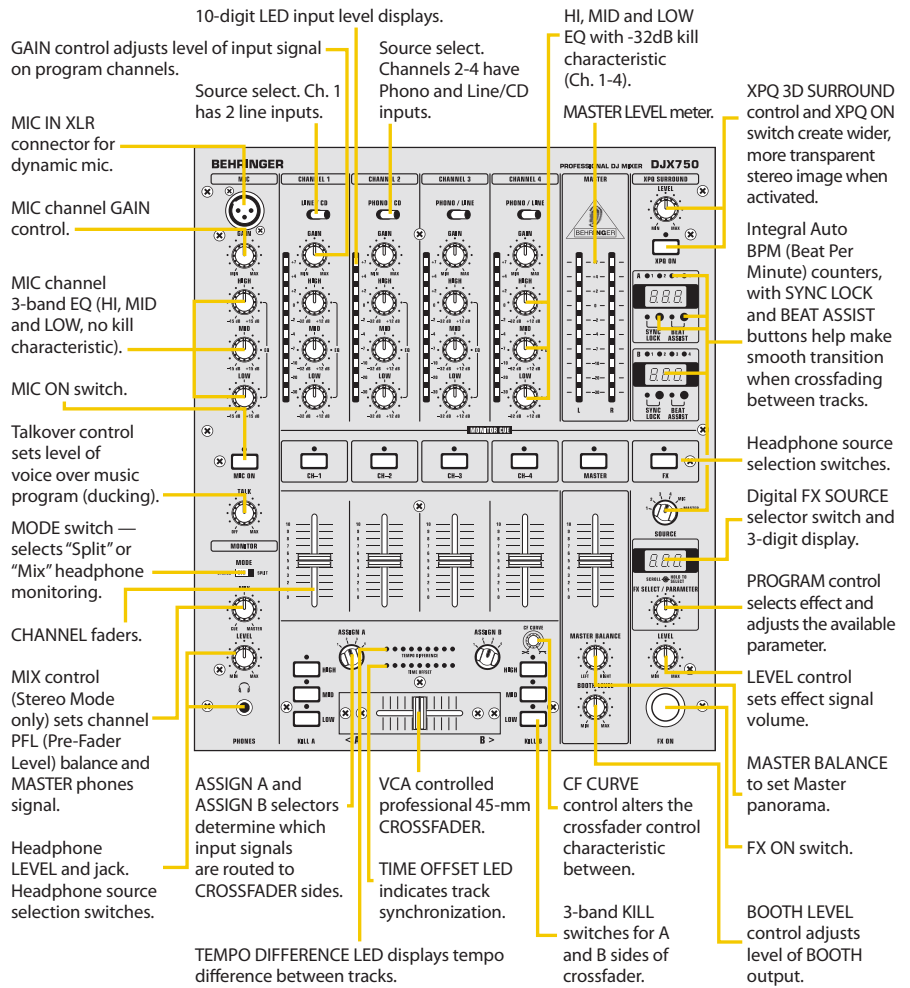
10-digit LED input level displays.

GAIN control adjusts level of input signal on program channels.

Source select. Ch. 1 has 2 line inputs.

Source select. Channels 2-4 have Phono and Line/CD inputs.

HI, MID and LOW EQ with -32dB kill characteristic (Ch. 1-4).

MASTER LEVEL meter.

XPQ 3D SURROUND control and XPQ ON switch create wider, more transparent stereo image when activated.

MIC IN XLR connector for dynamic mic.

MIC channel GAIN control.

MIC channel 3-band EQ (HI, MID and LOW, no kill characteristic).

MIC ON switch.

Talkover control sets level of voice over music program (ducking).

MODE switch — selects "Split" or "Mix" headphone monitoring.

CHANNEL faders.

MIX control (Stereo Mode only) sets channel PFL (Pre-Fader Level) balance and MASTER phones signal.

Headphone LEVEL and jack. Headphone source selection switches.

Integral Auto BPM (Beat Per Minute) counters, with SYNC LOCK and BEAT ASSIST buttons help make smooth transition when crossfading between tracks.

Headphone source selection switches.

Digital FX SOURCE selector switch and 3-digit display.

PROGRAM control selects effect and adjusts the available parameter.

LEVEL control sets effect signal volume.

MASTER BALANCE to set Master panorama.

FX ON switch.

BOOTH LEVEL control adjusts level of BOOTH output.

ASSIGN A and ASSIGN B selectors determine which input signals are routed to CROSSFADER sides.

VCA controlled professional 45-mm CROSSFADER.

TIME OFFSET LED indicates track synchronization.

CF CURVE control alters the crossfader control characteristic between.

3-band KILL switches for A and B sides of crossfader.

TEMPO DIFFERENCE LED displays tempo difference between tracks.

BEHRINGER PROFESSIONAL DJ MIXER DJX750

MIC CHANNEL 1 CHANNEL 2 CHANNEL 3 CHANNEL 4 MASTER XPQ SURROUND

LINE / CD PHONO / CD PHONO / LINE PHONO / LINE

GAIN HIGH MID LOW MIN MAX LEVEL XPQ ON

SYNC LOCK BEAT ASSIST

MIC ON MONITOR CUE CH-1 CH-2 CH-3 CH-4 MASTER FX

TALK OFF MAX MONITOR MODE SPLIT CUE MASTER LEVEL SOURCE FX SELECT / PARAMETER

ASSIGN A ASSIGN B CF CURVE TEMPO DIFFERENCE TIME OFFSET MASTER BALANCE LEFT RIGHT BOOTH LEVEL

HIGH MID LOW KILL A KILL B < A B > PHONES FX ON